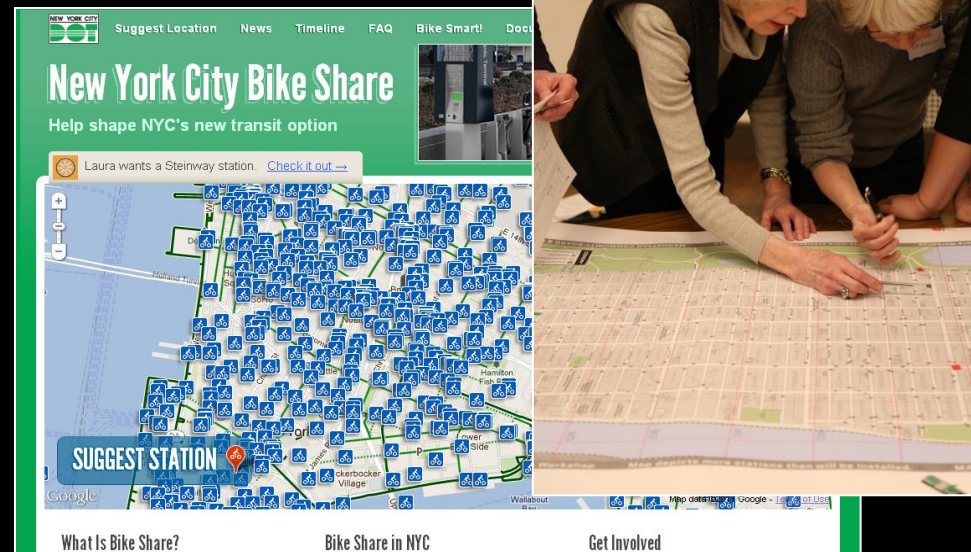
NEW YORK CITY DOT

Suggest Location News Timeline FAQ Bike Smart! Docu

New York City Bike Share

Help shape NYC's new transit option

Laura wants a Steinway station. Check it out →

SUGGEST STATION

Google

Hamilton Fish

Lower East Side

Knickerbocker Village

Wallabout Bay

Map data ©2011 Google - Terms of Use

What Is Bike Share?

Bike Share in NYC

Get Involved